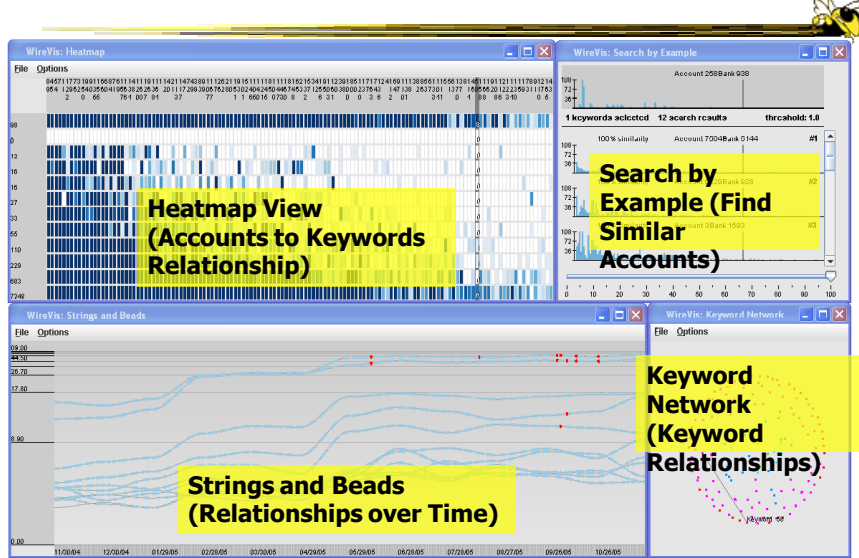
WireVis: Heatmap

File Options

Heatmap View (Accounts to Keywords Relationship)

WireVis: Search by Example

Account 258Bank 938

1 keywords selected 12 search results threshold: 1.0

100% similarity Account 7004Bank 5144 #1

Search by Example (Find Similar Accounts)

#2

#3

0 10 20 30 40 50 60 70 80 90 100

WireVis: Strings and Beads

File Options

Strings and Beads (Relationships over Time)

11/30/04 12/30/04 01/29/05 02/28/05 03/30/05 04/29/05 05/29/05 06/28/05 07/28/05 08/27/05 09/26/05 10/26/05

WireVis: Keyword Network

File Options

Keyword Network (Keyword Relationships)

keyword 58